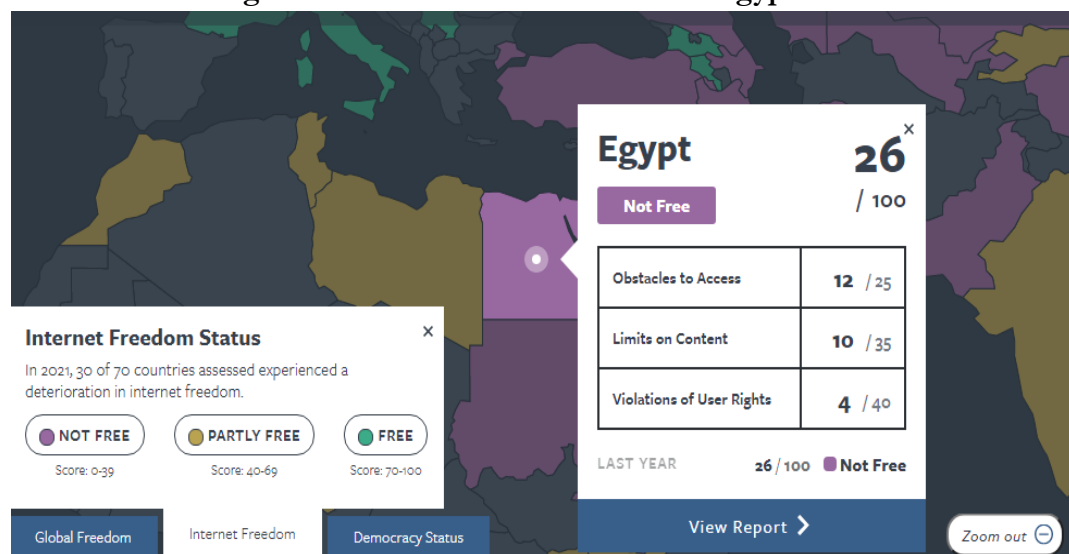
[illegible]

Egypt

26

/ 100

Not Free

×

| Obstacles to Access | 12 / 25 |
|---|---|
| Limits on Content | 10 / 35 |
| Violations of User Rights | 4 / 40 |

LAST YEAR 26 / 100 Not Free

View Report ›

Internet Freedom Status

×

In 2021, 30 of 70 countries assessed experienced a deterioration in internet freedom.

NOT FREE
Score: 0-39

PARTLY FREE
Score: 40-69

FREE
Score: 70-100

Global Freedom

Internet Freedom

Democracy Status

Zoom out